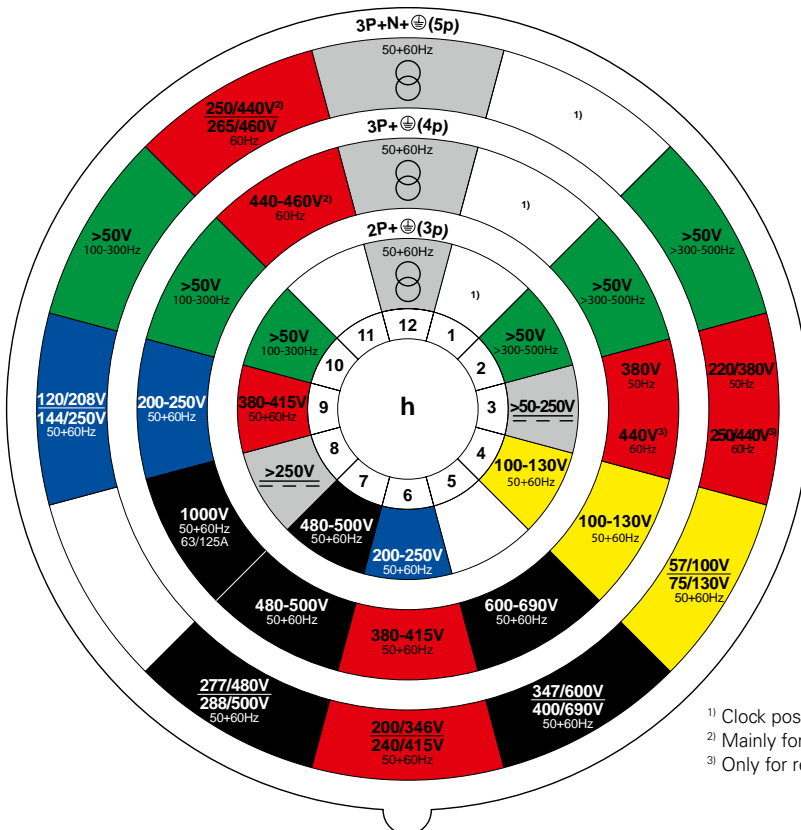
3P+N+⏚(5p)

50+60Hz

250/440V²⁾
265/460V
60Hz

1)

3P+⏚(4p)

50+60Hz

440-460V²⁾
60Hz

1)

>50V
100-300Hz

>50V
>300-500Hz

2P+⏚(3p)

50+60Hz

1)

>50V
100-300Hz

>50V
>300-500Hz

>50V
100-300Hz

>50V
>300-500Hz

11 12 1
10 2
9 h 3
8 4
7 6 5

120/208V
144/250V
50+60Hz

200-250V
50+60Hz

380-415V
50+60Hz

>50-250V

380V
50Hz

220/380V
50Hz

440V³⁾
60Hz

250/440V³⁾
60Hz

>250V

100-130V
50+60Hz

1000V
50+60Hz
63/125A

480-500V
50+60Hz

200-250V
50+60Hz

100-130V
50+60Hz

57/100V
75/130V
50+60Hz

480-500V
50+60Hz

380-415V
50+60Hz

600-690V
50+60Hz

277/480V
288/500V
50+60Hz

200/346V
240/415V
50+60Hz

347/600V
400/690V
50+60Hz

¹⁾ Clock pos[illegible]
²⁾ Mainly for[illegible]
³⁾ Only for r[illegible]